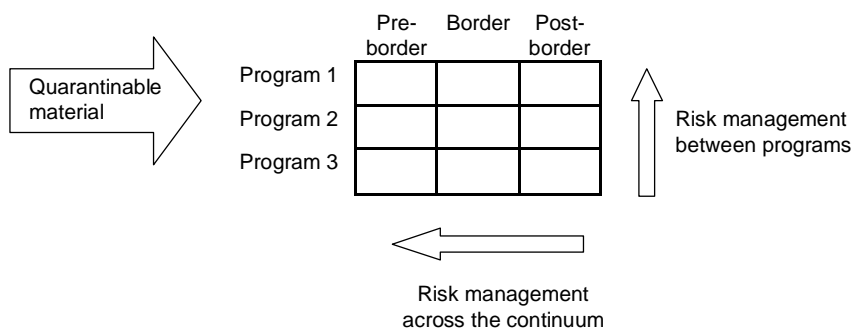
Quarantinable material

| | Pre-border | Border | Post-border |
|---|---|---|---|
| Program 1 | | | |
| Program 2 | | | |
| Program 3 | | | |

Risk management between programs

Risk management across the continuum